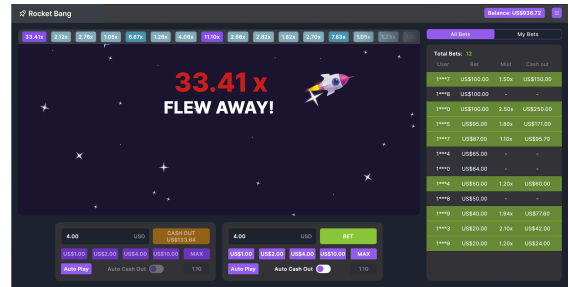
Rocket Bang

Balance: US$936.72

33.41x 2.12x 2.76x 1.05x 6.67x 1.28x 4.06x 11.10x 2.08x 2.82x 1.62x 2.70x 7.63x 5.05x 1.23x

33.41 x
FLEW AWAY!

4.00 USD
CASH OUT US$133.64
US$1.00 US$2.00 US$4.00 US$10.00 MAX
Auto Play Auto Cash Out 1.10

4.00 USD
BET
US$1.00 US$2.00 US$4.00 US$10.00 MAX
Auto Play Auto Cash Out 1.10

All Bets My Bets

Total Bets: 12

| User | Bet | Mult | Cash out |
|---|---|---|---|
| 1***7 | US$100.00 | 1.50x | US$150.00 |
| 1***6 | US$100.00 | - | - |
| 1***0 | US$100.00 | 2.50x | US$250.00 |
| 1***5 | US$95.00 | 1.80x | US$171.00 |
| 1***7 | US$87.00 | 1.10x | US$95.70 |
| 1***4 | US$65.00 | - | - |
| 1***0 | US$64.00 | - | - |
| 1***4 | US$50.00 | 1.20x | US$60.00 |
| 1***8 | US$50.00 | - | - |
| 1***9 | US$40.00 | 1.94x | US$77.60 |
| 1***3 | US$20.00 | 2.10x | US$42.00 |
| 1***9 | US$20.00 | 1.20x | US$24.00 |